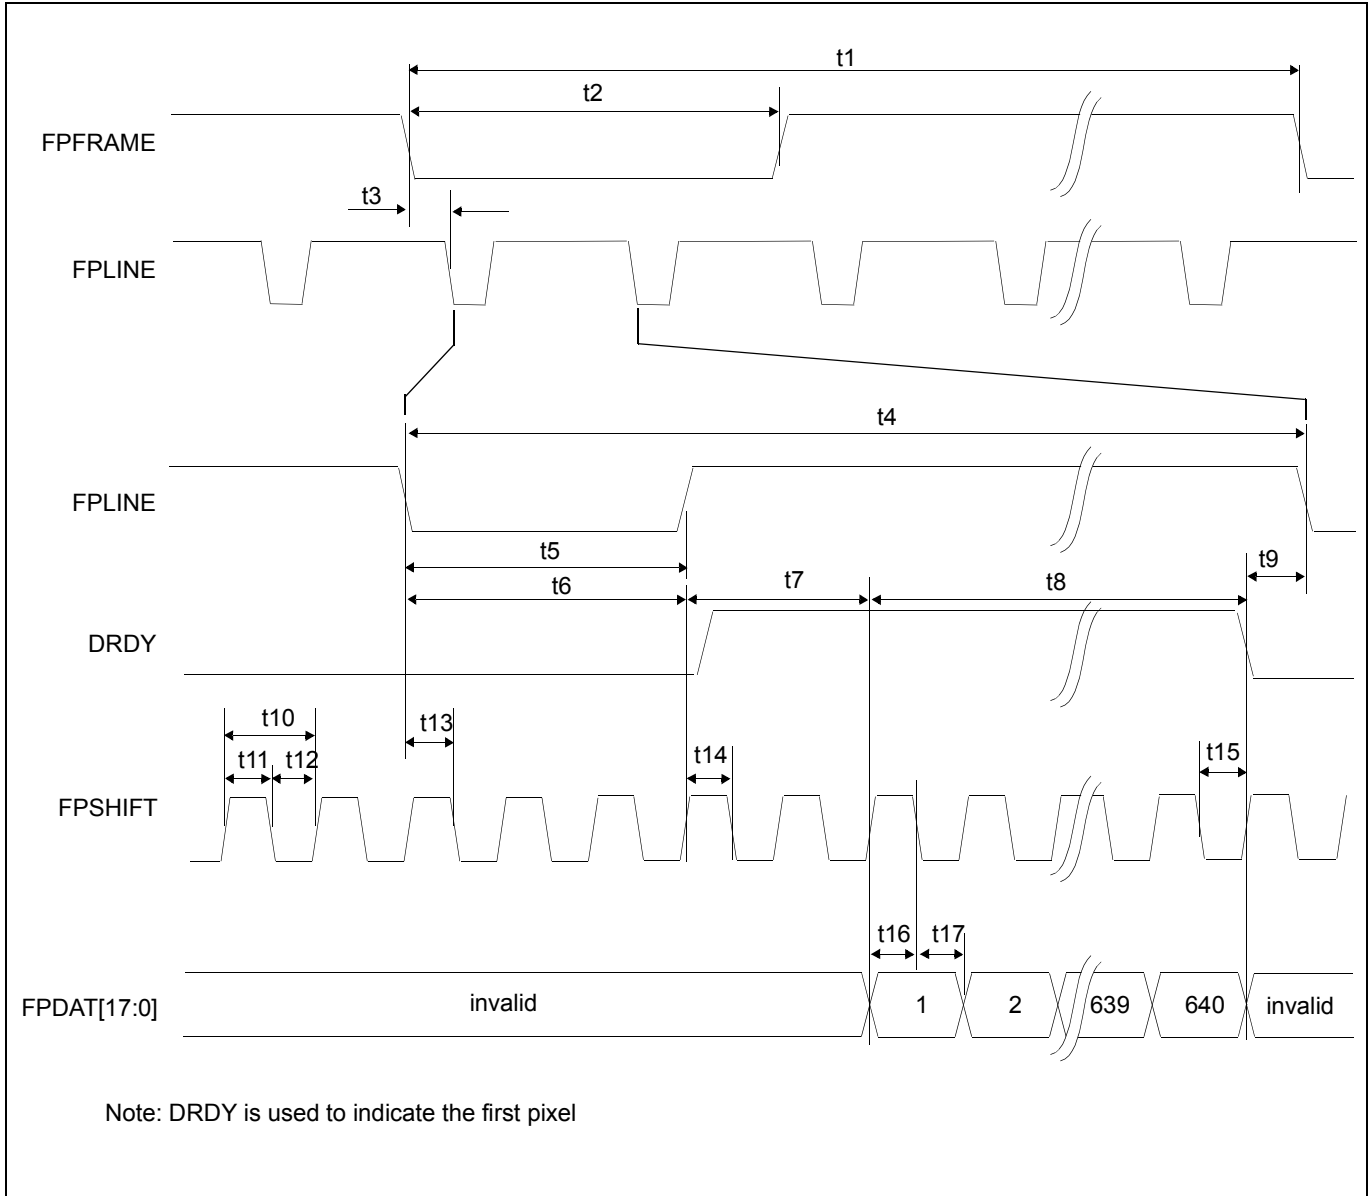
t1

t2

FPFRAME

t3

FPLINE

t4

FPLINE

t5

t9

t6

t7

t8

DRDY

t10

t13

t11 t12

t14

t15

FPSHIFT

t16 t17

FPDAT[17:0]

invalid

1

2

639

640

invalid

Note: DRDY is used to indicate the first pixel